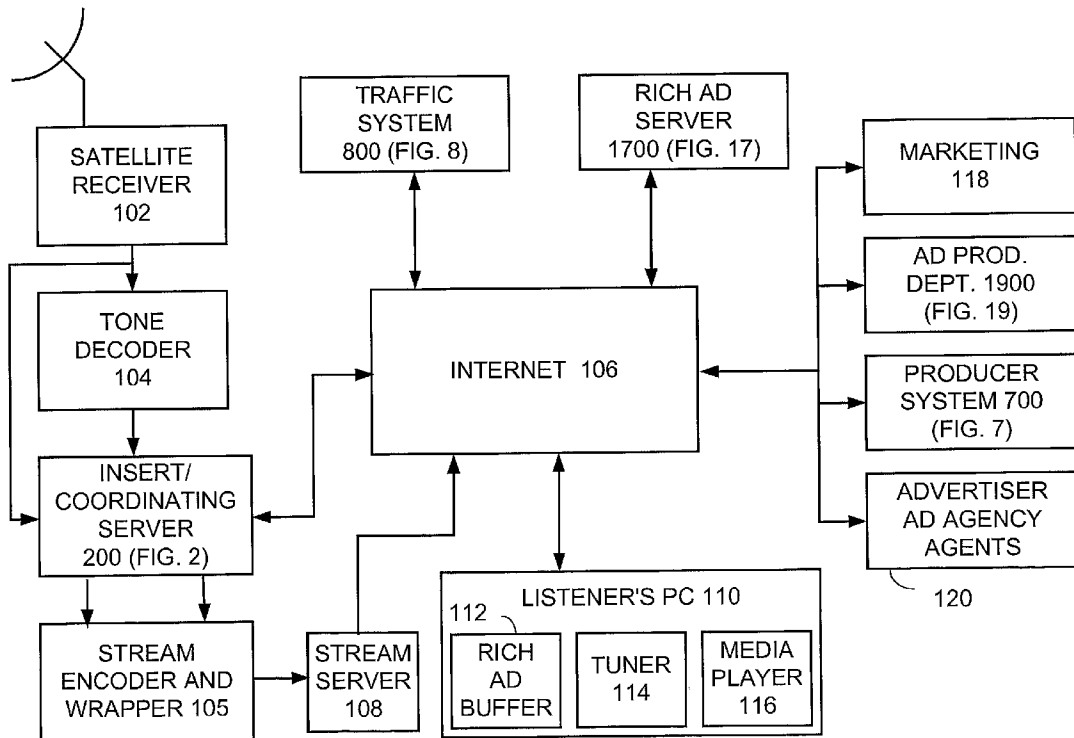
SATELLITE RECEIVER 102

TONE DECODER 104

INSERT/ COORDINATING SERVER 200 (FIG. 2)

STREAM ENCODER AND WRAPPER 105

STREAM SERVER 108

TRAFFIC SYSTEM 800 (FIG. 8)

RICH AD SERVER 1700 (FIG. 17)

INTERNET 106

LISTENER'S PC 110

112

RICH AD BUFFER

TUNER 114

MEDIA PLAYER 116

MARKETING 118

AD PROD. DEPT. 1900 (FIG. 19)

PRODUCER SYSTEM 700 (FIG. 7)

ADVERTISER AD AGENCY AGENTS

120